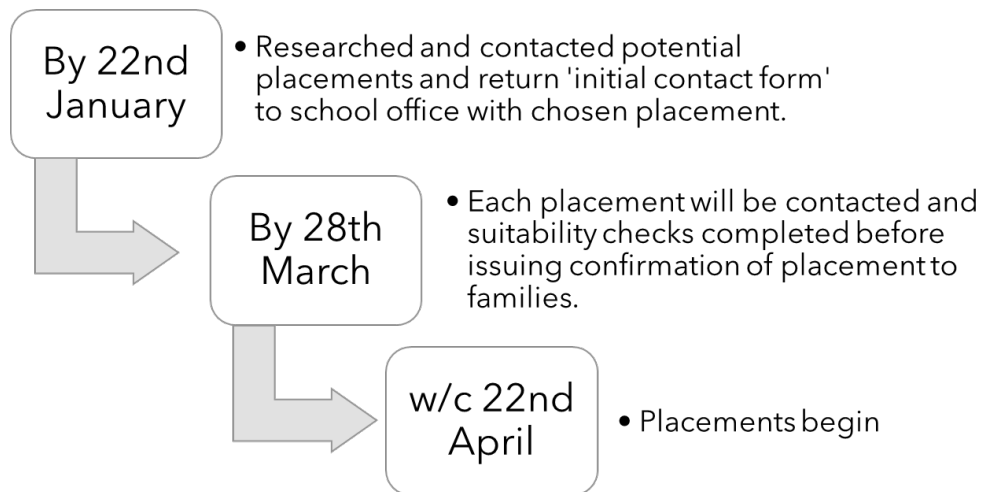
By 22nd January

• Researched and contacted potential placements and return 'initial contact form' to school office with chosen placement.

By 28th March

• Each placement will be contacted and suitability checks completed before issuing confirmation of placement to families.

w/c 22nd April

• Placements begin